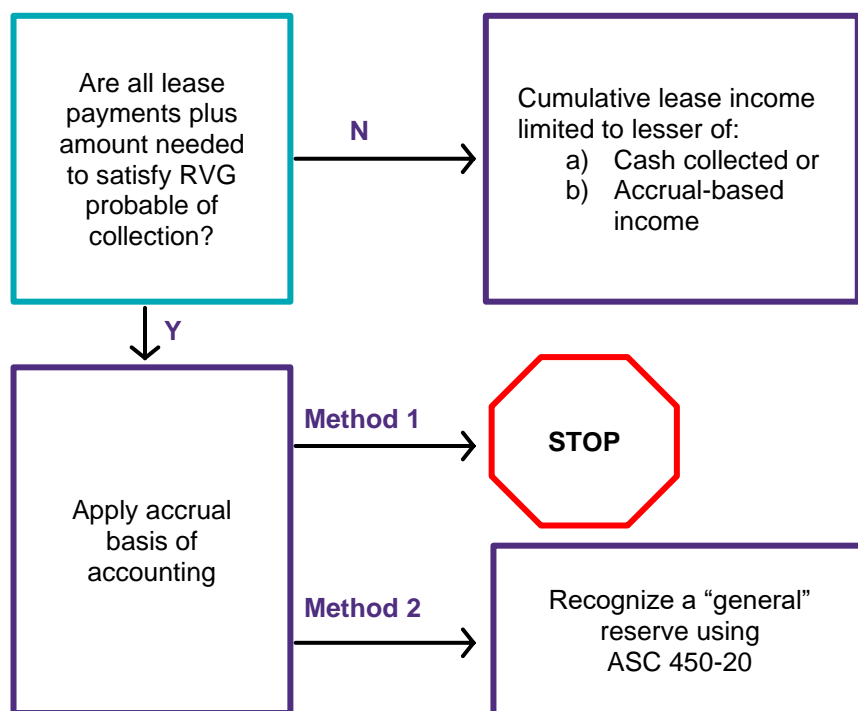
Are all lease payments plus amount needed to satisfy RVG probable of collection?

N

Cumulative lease income limited to lesser of:
a) Cash collected or
b) Accrual-based income

Y

Apply accrual basis of accounting

Method 1

STOP

Method 2

Recognize a “general” reserve using ASC 450-20